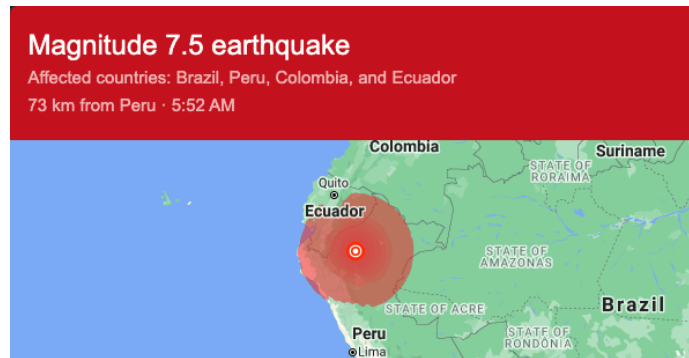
Magnitude 7.5 earthquake
Affected countries: Brazil, Peru, Colombia, and Ecuador
73 km from Peru · 5:52 AM

Colombia
Suriname
STATE OF RORAIMA
Quito
Ecuador
STATE OF AMAZONAS
Brazil
STATE OF ACRE
Peru
STATE OF RONDÔNIA
Lima